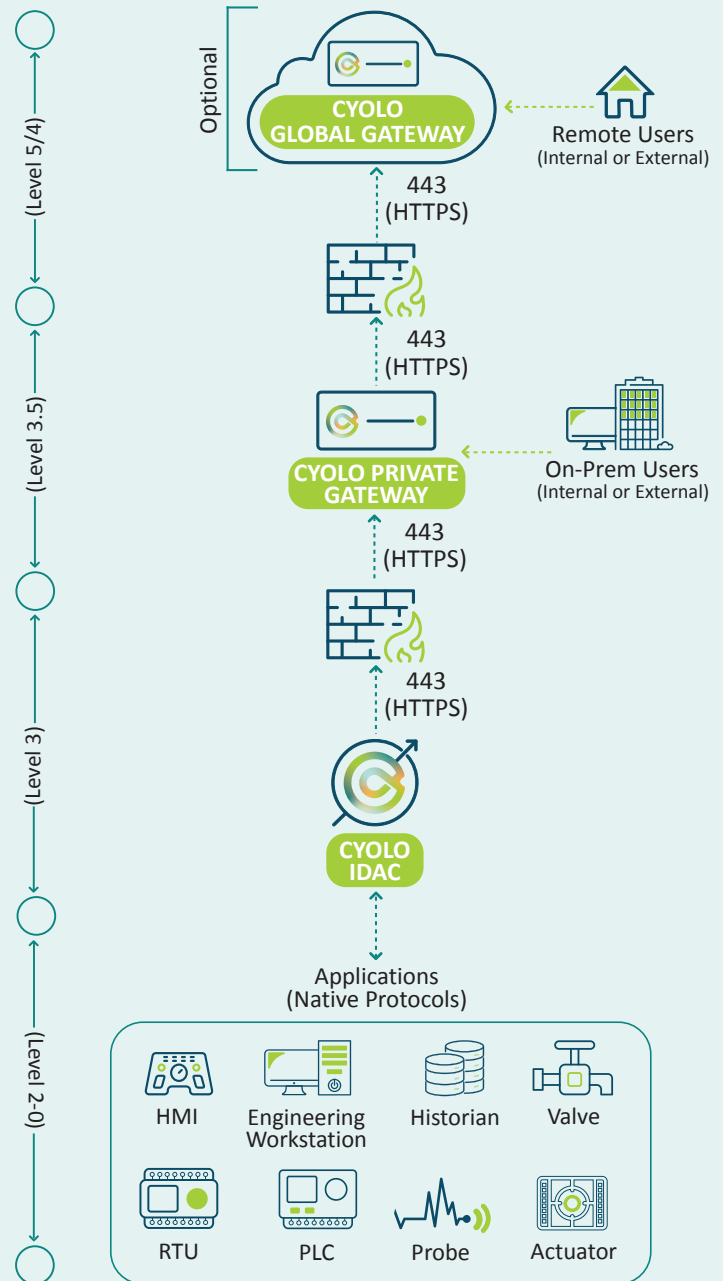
(Level 5/4)

(Level 3.5)

(Level 3)

(Level 2-0)

Optional

CYOLO GLOBAL GATEWAY

Remote Users
(Internal or External)

443
(HTTPS)

443
(HTTPS)

CYOLO PRIVATE GATEWAY

On-Prem Users
(Internal or External)

443
(HTTPS)

443
(HTTPS)

CYOLO IDAC

Applications
(Native Protocols)

HMI

Engineering Workstation

Historian

Valve

RTU

PLC

Probe

Actuator